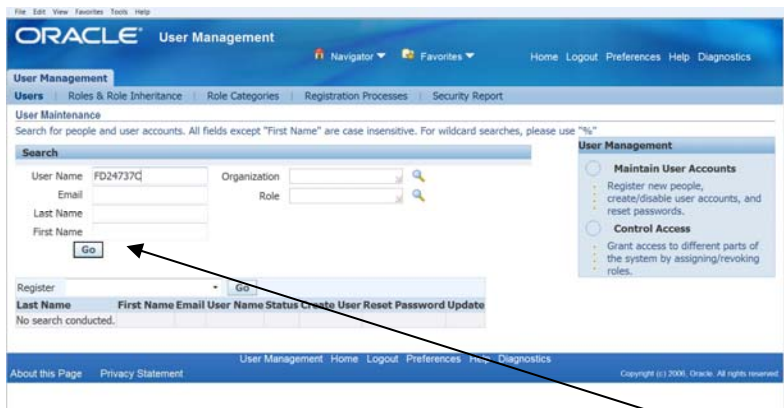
File Edit View Favorites Tools Help

ORACLE User Management

Navigator ▼ Favorites ▼ Home Logout Preferences Help Diagnostics

User Management

Users | Roles & Role Inheritance | Role Categories | Registration Processes | Security Report

User Maintenance

Search for people and user accounts. All fields except "First Name" are case insensitive. For wildcard searches, please use "%"

Search

User Name FD24737C
Email
Last Name
First Name
Organization
Role

Go

User Management

Maintain User Accounts

Register new people, create/disable user accounts, and reset passwords.

Control Access

Grant access to different parts of the system by assigning/revoking roles.

Register Go

| Last Name | First Name | Email | User Name | Status | Create User | Reset Password | Update |
|---|---|---|---|---|---|---|---|
| No search conducted. | | | | | | | |

User Management Home Logout Preferences Help Diagnostics

About this Page Privacy Statement

Copyright (c) 2006, Oracle. All rights reserved.